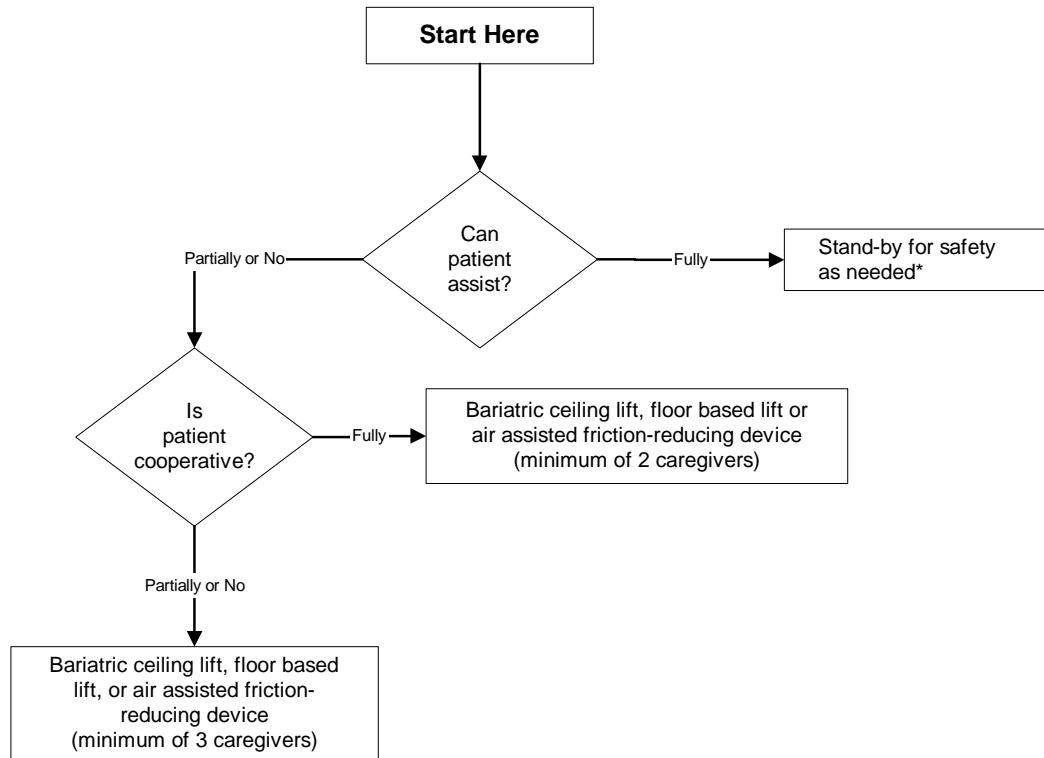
Start Here

Can patient assist?

Partially or No

Fully

Stand-by for safety as needed*

Is patient cooperative?

Fully

Bariatric ceiling lift, floor based lift or air assisted friction-reducing device (minimum of 2 caregivers)

Partially or No

Bariatric ceiling lift, floor based lift, or air assisted friction-reducing device (minimum of 3 caregivers)